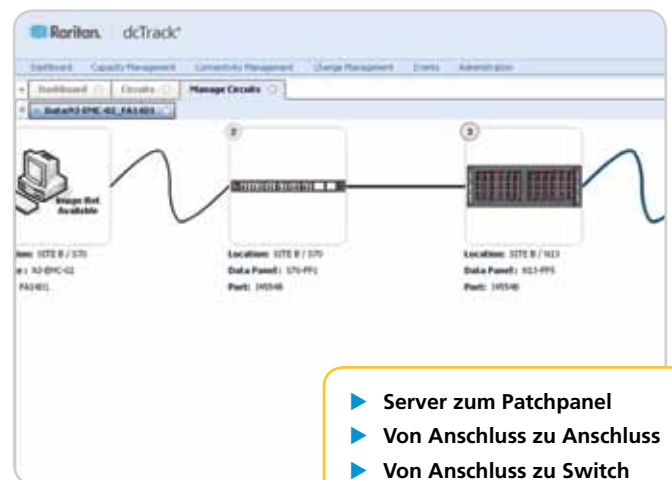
Raritan. dcTrack®

Dashboard Capacity Management Connectivity Management Change Management Events Administration

Dashboard Circuits Manage Circuits

DataN3-EMC-02_FA1401

2

3

Image Not Available

ation: SITE B / 570
e: N3-EMC-02
FA1401

Location: SITE B / 570
Data Panel: 570-PP1
Port: 195546

Location: SITE B / N13
Data Panel: N13-PP5
Port: 195546

Server zum Patchpanel
Von Anschluss zu Anschluss
Von Anschluss zu Switch